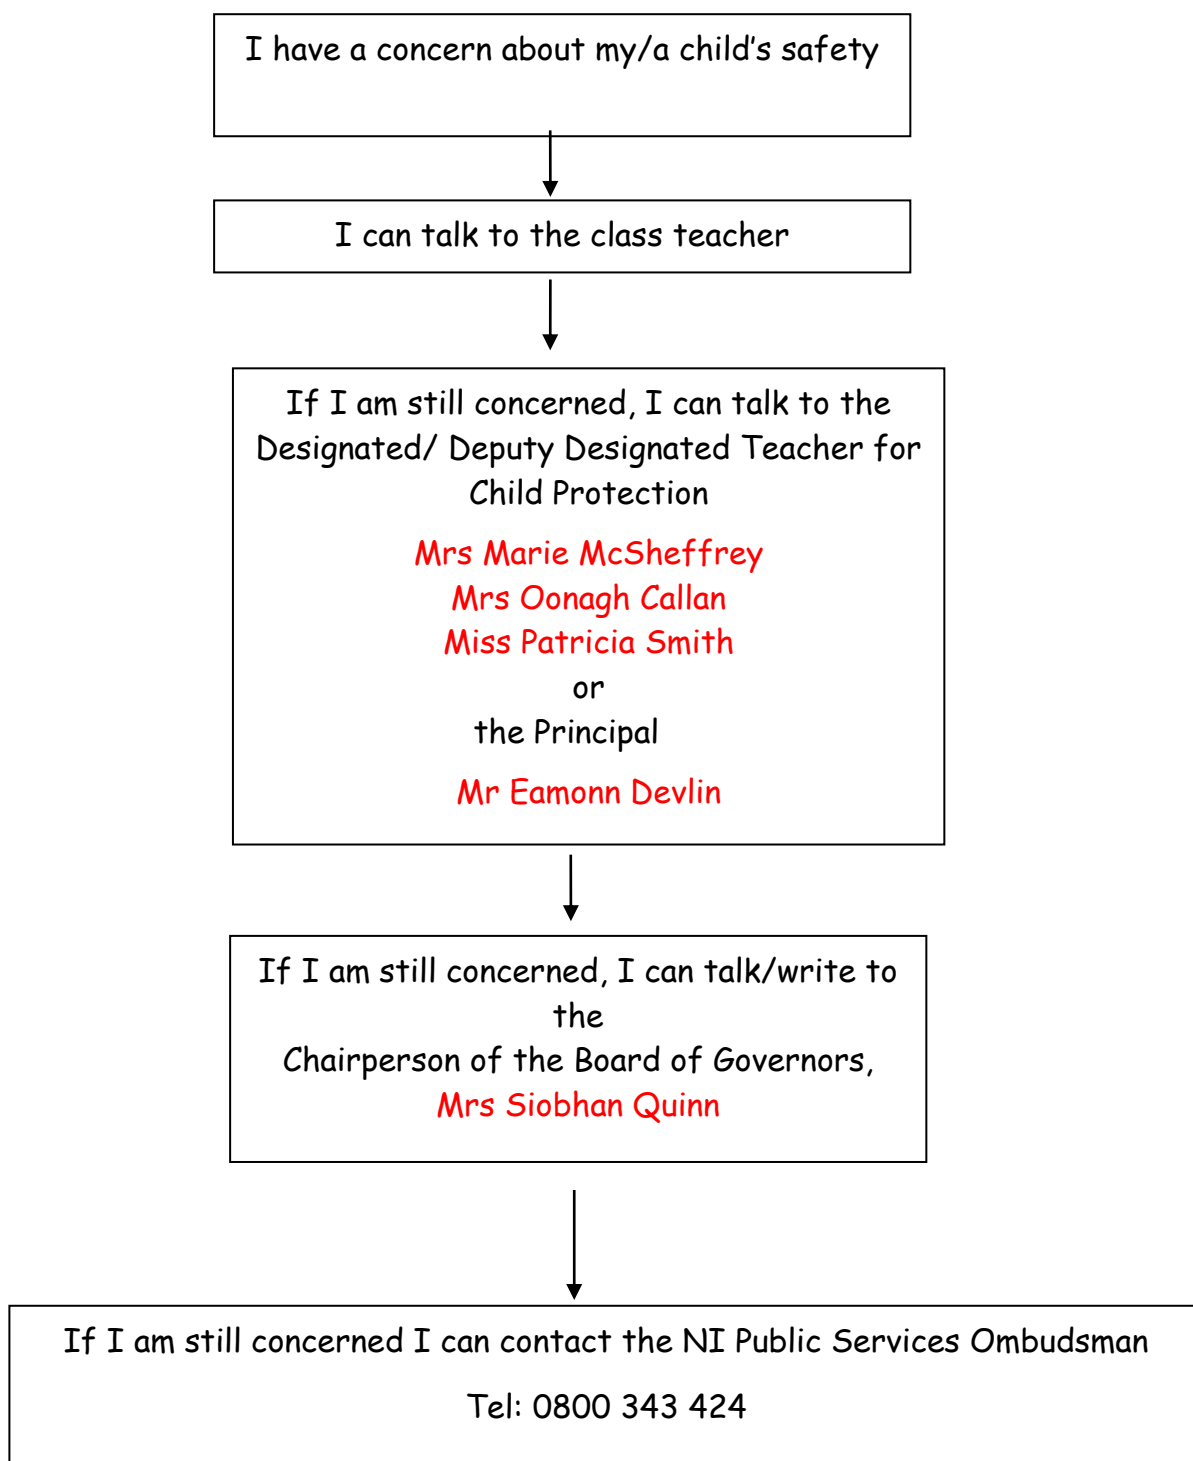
I have a concern about my/a child's safety

I can talk to the class teacher

If I am still concerned, I can talk to the Designated/ Deputy Designated Teacher for Child Protection

Mrs Marie McSheffrey
Mrs Oonagh Callan
Miss Patricia Smith
or
the Principal

Mr Eamonn Devlin

If I am still concerned, I can talk/write to the
Chairperson of the Board of Governors,
Mrs Siobhan Quinn

If I am still concerned I can contact the NI Public Services Ombudsman

Tel: 0800 343 424